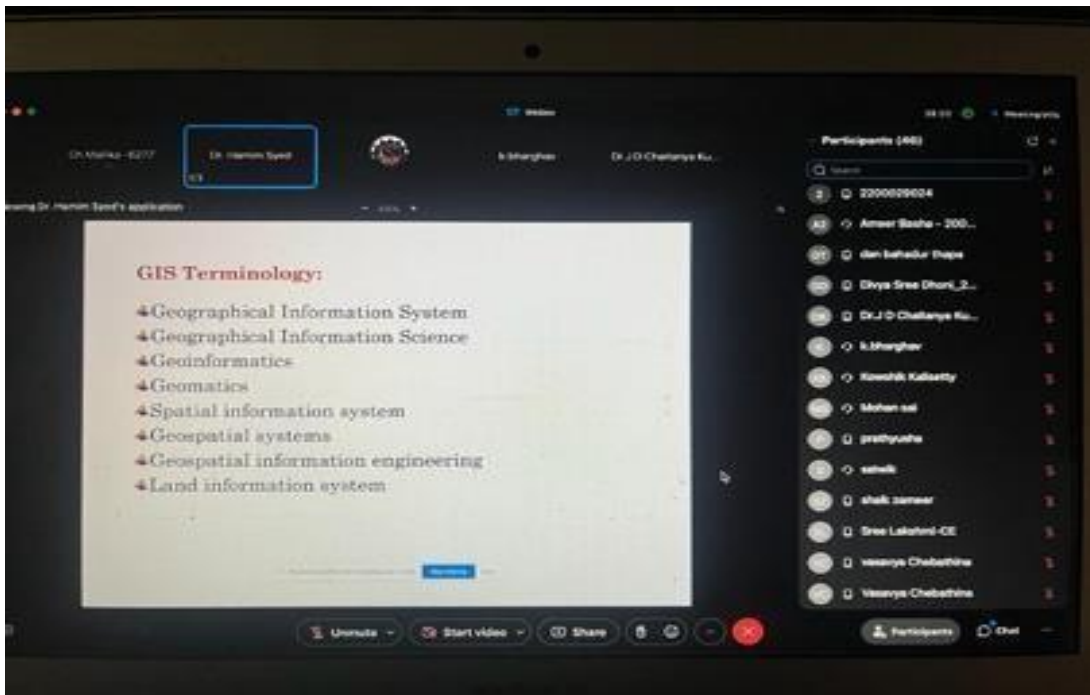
Webex

Dr.Mallika - 6207

Dr. Hamim Syed

k.bharghav

Dr.J O Chaitanya Ku...

Viewing Dr. Hamim Syed's application

Participants (46)

Search

2200020024

Ameer Basha - 200...

dan bahadur thapa

Divya Sree Dhoni_2...

Dr.J O Chaitanya Ku...

k.bharghav

Kowshik Kallaetty

Mohan sai

prathyusha

satwik

shaik sameer

Sree Lakshmi-CE

Vasavya Chebathina

Vasavya Chebathina

GIS Terminology:

Geographical Information System
Geographical Information Science
Geoinformatics
Geomatics
Spatial information system
Geospatial systems
Geospatial information engineering
Land information system

Unmute

Start video

Share

Participants

Chat